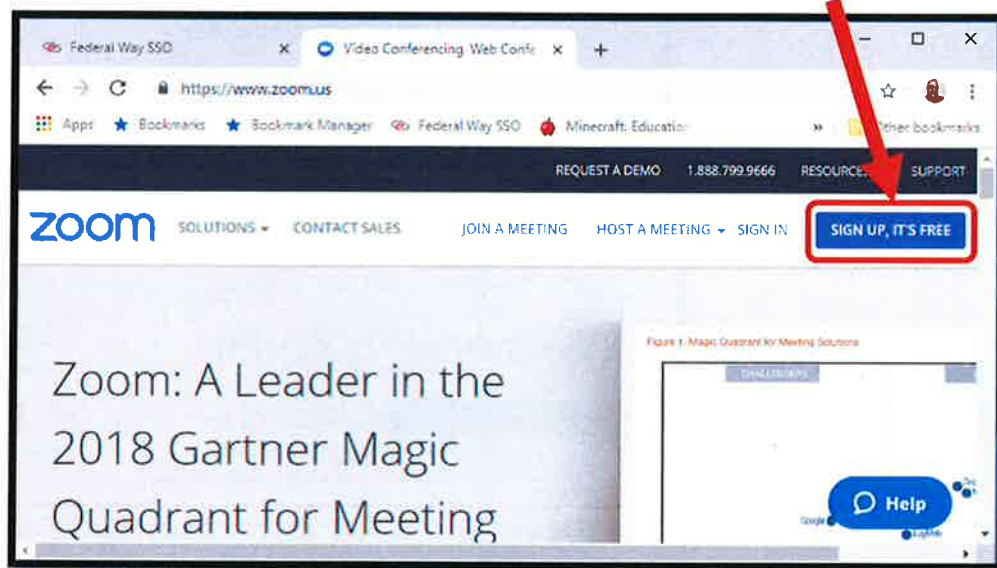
Federal Way SSD
Video Conferencing, Web Confe
https://www.zoom.us
Apps Bookmarks Bookmark Manager Federal Way SSD Minecraft: Education
Other bookmarks
REQUEST A DEMO 1.888.799.9666 RESOURCES SUPPORT
zoom SOLUTIONS CONTACT SALES JOIN A MEETING HOST A MEETING SIGN IN SIGN UP, IT'S FREE

Zoom: A Leader in the 2018 Gartner Magic Quadrant for Meeting

Figure 1. Magic Quadrant for Meeting Solutions
CHALLENGERS
Google
Help